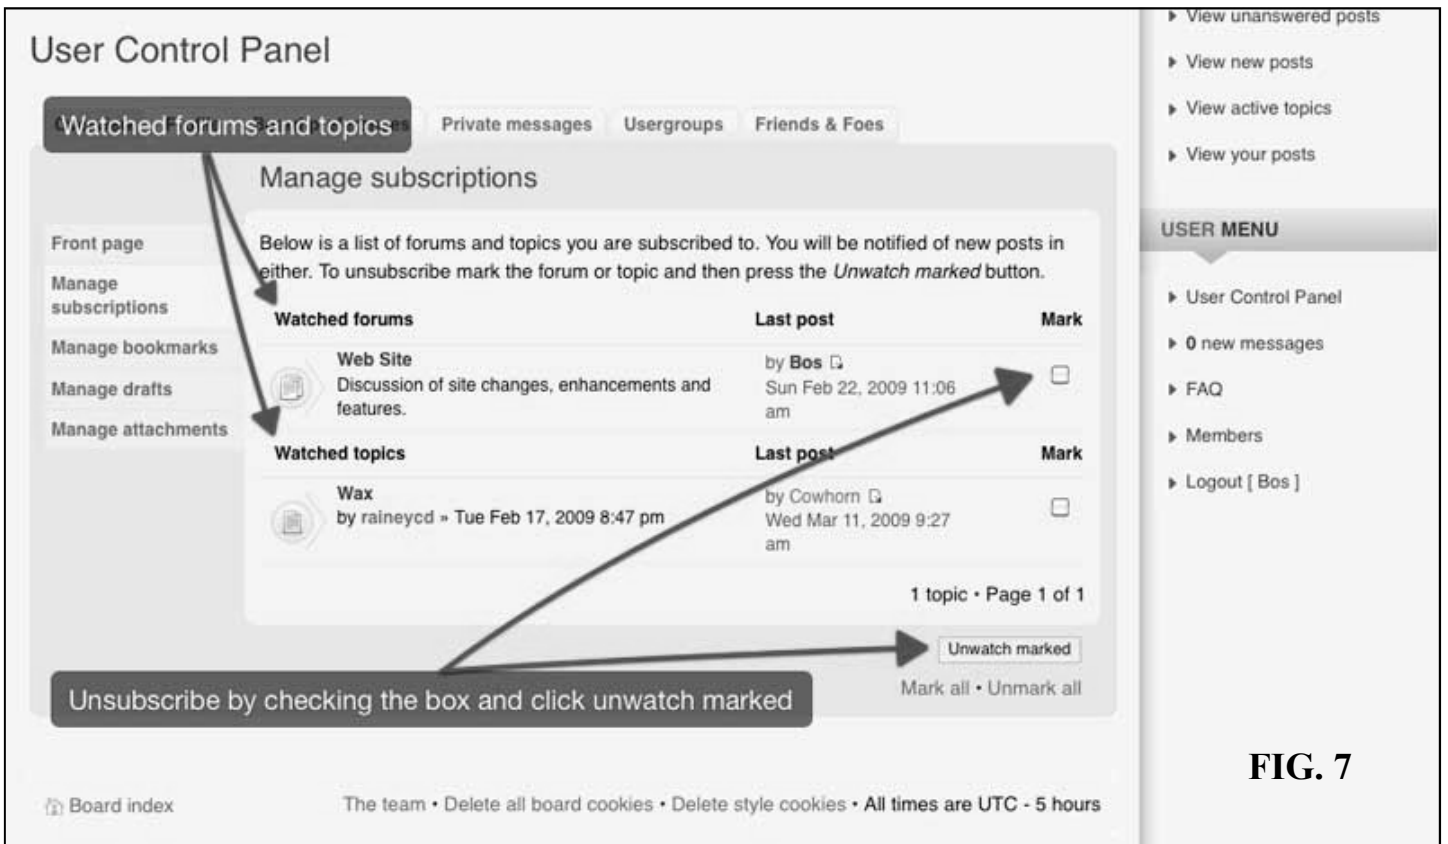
User Control Panel

Watched forums and topics

Private messages Usergroups Friends & Foes

Manage subscriptions

Front page
Manage subscriptions
Manage bookmarks
Manage drafts
Manage attachments

Below is a list of forums and topics you are subscribed to. You will be notified of new posts in either. To unsubscribe mark the forum or topic and then press the *Unwatch marked* button.

| Watched forums | Last post | Mark |
|---|---|---|
| Web Site Discussion of site changes, enhancements and features. | by Bos Sun Feb 22, 2009 11:06 am | |

| Watched topics | Last post | Mark |
|---|---|---|
| Wax by raineycd » Tue Feb 17, 2009 8:47 pm | by Cowhorn Wed Mar 11, 2009 9:27 am | |

1 topic • Page 1 of 1

Unwatch marked

Unsubscribe by checking the box and click unwatch marked

Mark all • Unmark all

View unanswered posts
View new posts
View active topics
View your posts

USER MENU

User Control Panel
0 new messages
FAQ
Members
Logout [ Bos ]

FIG. 7

Board index

The team • Delete all board cookies • Delete style cookies • All times are UTC - 5 hours